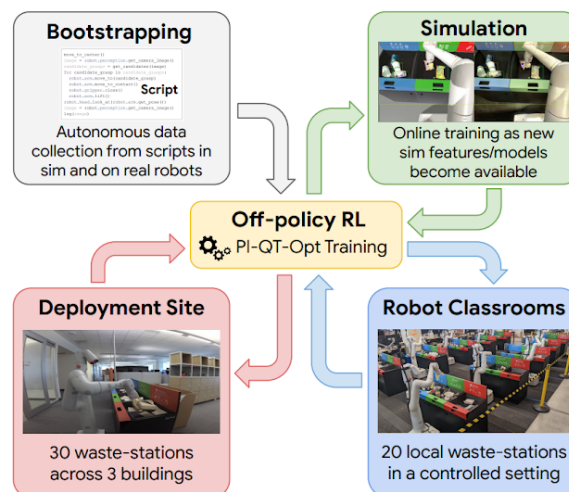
Bootstrapping

Script

Autonomous data collection from scripts in sim and on real robots

Simulation

Online training as new sim features/models become available

Off-policy RL

PI-QT-Opt Training

Deployment Site

30 waste-stations across 3 buildings

Robot Classrooms

20 local waste-stations in a controlled setting